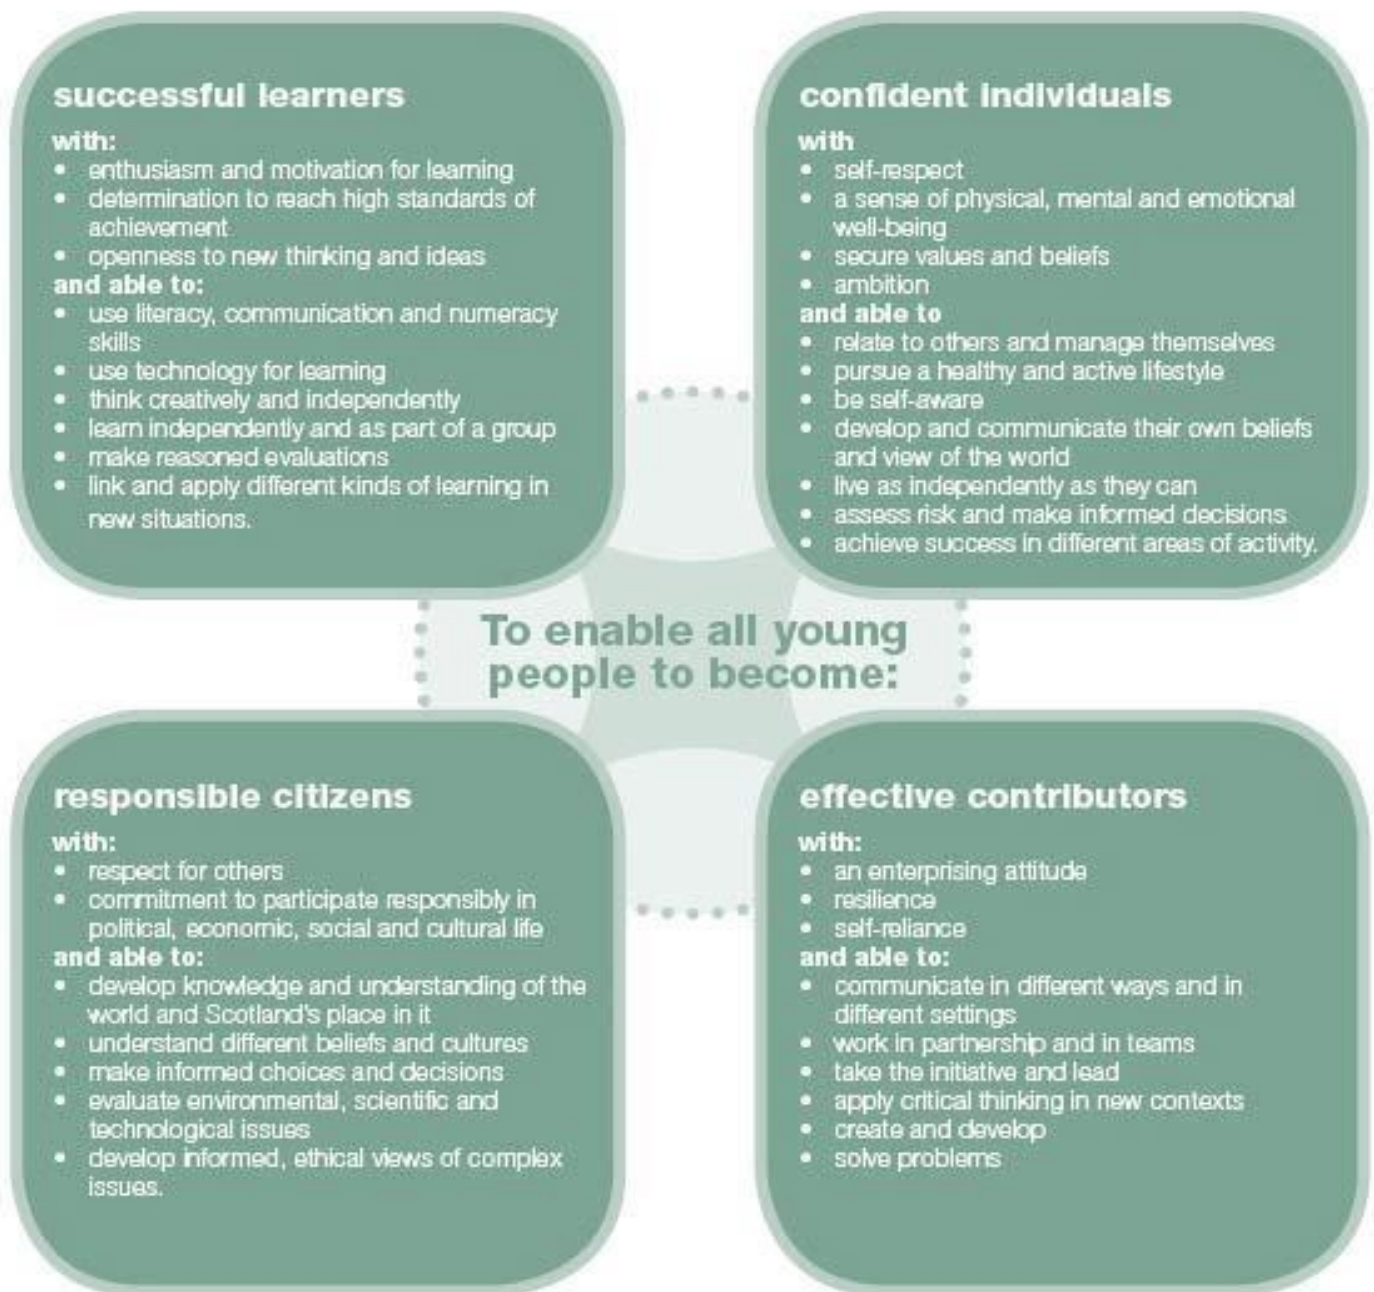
successful learners

with:
- enthusiasm and motivation for learning
- determination to reach high standards of achievement
- openness to new thinking and ideas

and able to:
- use literacy, communication and numeracy skills
- use technology for learning
- think creatively and independently
- learn independently and as part of a group
- make reasoned evaluations
- link and apply different kinds of learning in new situations.

confident individuals

with
- self-respect
- a sense of physical, mental and emotional well-being
- secure values and beliefs
- ambition

and able to
- relate to others and manage themselves
- pursue a healthy and active lifestyle
- be self-aware
- develop and communicate their own beliefs and view of the world
- live as independently as they can
- assess risk and make informed decisions
- achieve success in different areas of activity.

To enable all young people to become:

responsible citizens

with:
- respect for others
- commitment to participate responsibly in political, economic, social and cultural life

and able to:
- develop knowledge and understanding of the world and Scotland's place in it
- understand different beliefs and cultures
- make informed choices and decisions
- evaluate environmental, scientific and technological issues
- develop informed, ethical views of complex issues.

effective contributors

with:
- an enterprising attitude
- resilience
- self-reliance

and able to:
- communicate in different ways and in different settings
- work in partnership and in teams
- take the initiative and lead
- apply critical thinking in new contexts
- create and develop
- solve problems